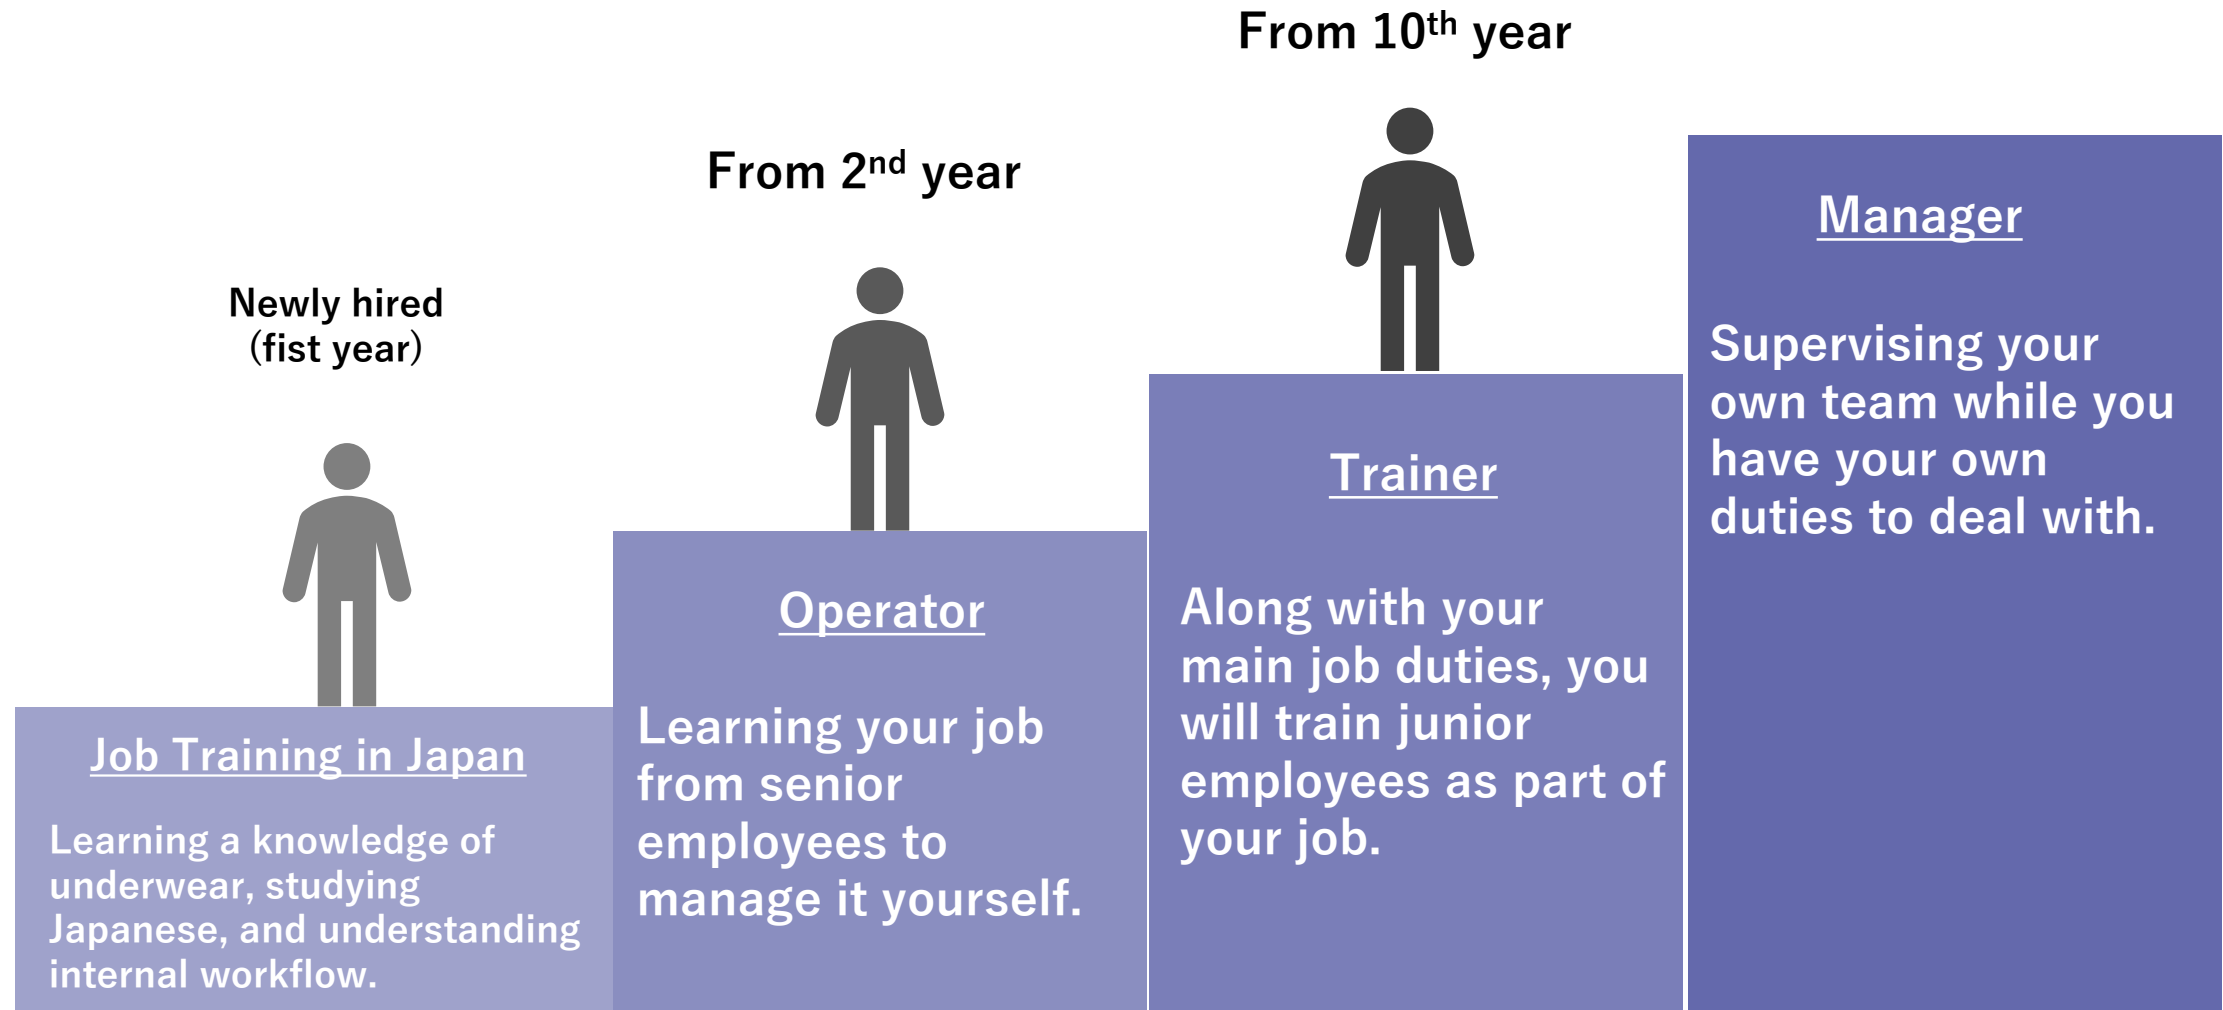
From 10$^{th}$ year

From 2$^{nd}$ year

Newly hired
(fist year)

Manager

Supervising your own team while you have your own duties to deal with.

Trainer

Along with your main job duties, you will train junior employees as part of your job.

Operator

Learning your job from senior employees to manage it yourself.

Job Training in Japan

Learning a knowledge of underwear, studying Japanese, and understanding internal workflow.